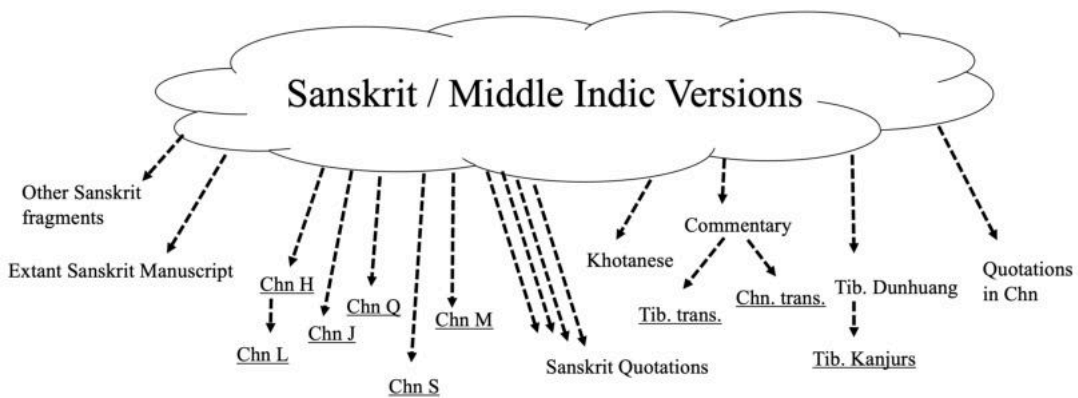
Sanskrit / Middle Indic Versions

Other Sanskrit fragments

Extant Sanskrit Manuscript

Chn H

Chn L

Chn J

Chn Q

Chn S

Chn M

Sanskrit Quotations

Khotanese

Commentary

Tib. trans.

Chn. trans.

Tib. Dunhuang

Tib. Kanjurs

Quotations in Chn